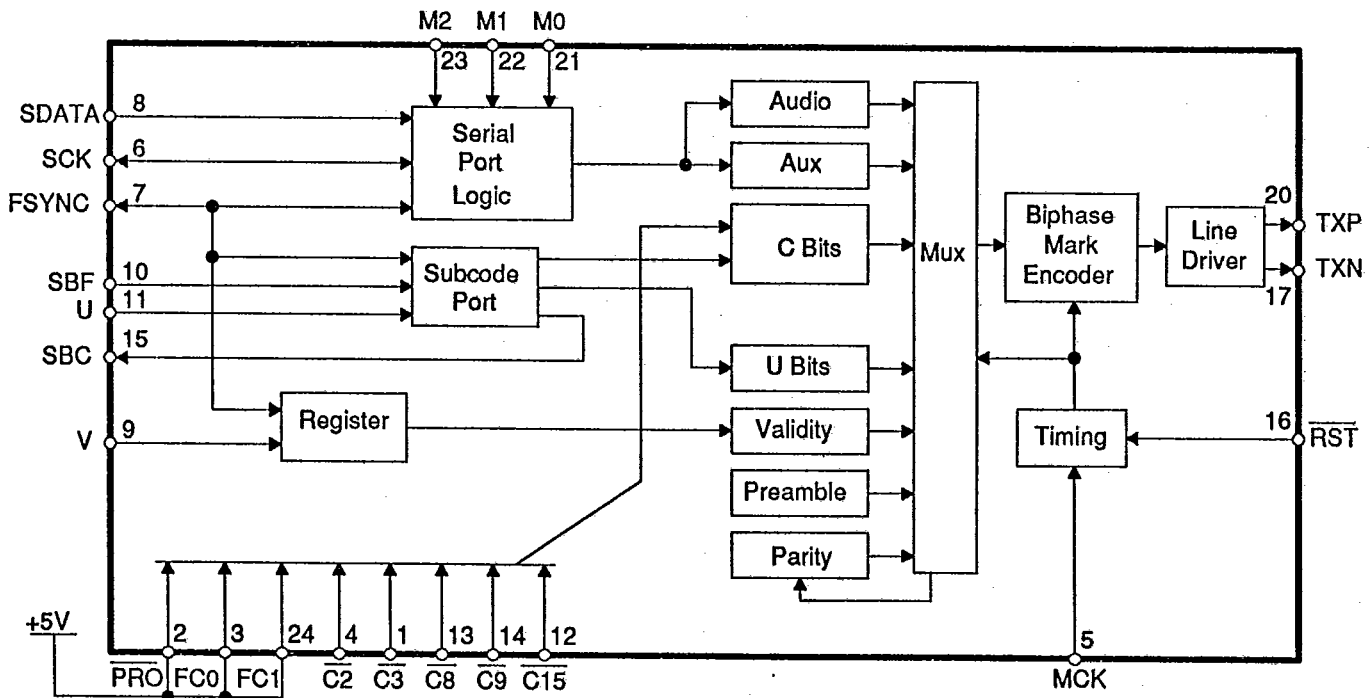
M2 M1 M0
23 22 21

SDATA 8
SCK 6
FSYNC 7
SBF 10
U 11
SBC 15
V 9

Serial Port Logic

Subcode Port

Register

Audio
Aux
C Bits
U Bits
Validity
Preamble
Parity

Mux

Biphase Mark Encoder

Line Driver

20 TXP
TXN 17

16 $\overline{RST}$

Timing

+5V

2 3 24 4 1 13 14 12
$\overline{PRO}$ FC0 FC1 $\overline{C2}$ $\overline{C3}$ $\overline{C8}$ $\overline{C9}$ $\overline{C15}$

5
MCK